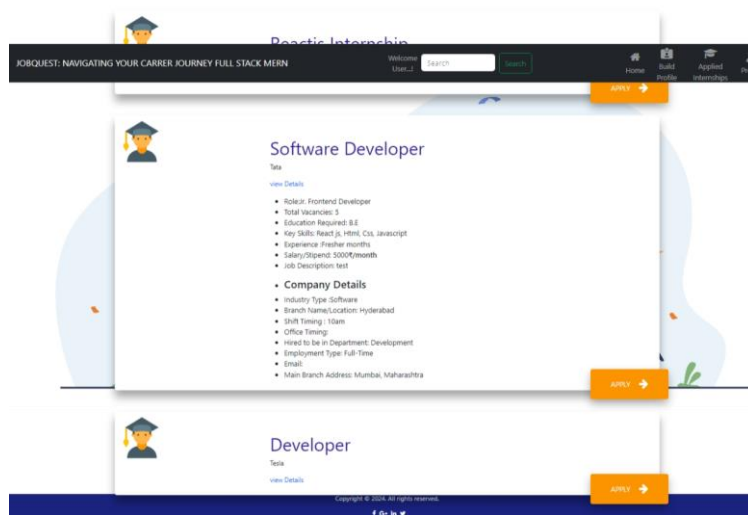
Reactjs Internship

JOBQUEST: NAVIGATING YOUR CARRER JOURNEY FULL STACK MERN

Welcome User...!

Search

Search

Home

Build Profile

Applied Internships

APPLY

Software Developer

Tata

view Details

- Role:Jr. Frontend Developer
- Total Vacancies: 5
- Education Required: B.E
- Key Skills: React js, Html, Css, Javascript
- Experience :Fresher months
- Salary/Stipend: 3000₹/month
- Job Description: test

- Company Details

- Industry Type :Software
- Branch Name/Location: Hyderabad
- Shift Timing : 10am
- Office Timing:
- Hired to be in Department: Development
- Employment Type: Full-Time
- Email:
- Main Branch Address: Mumbai, Maharashtra

APPLY

Developer

Tesla

view Details

Copyright © 2024. All rights reserved.

APPLY